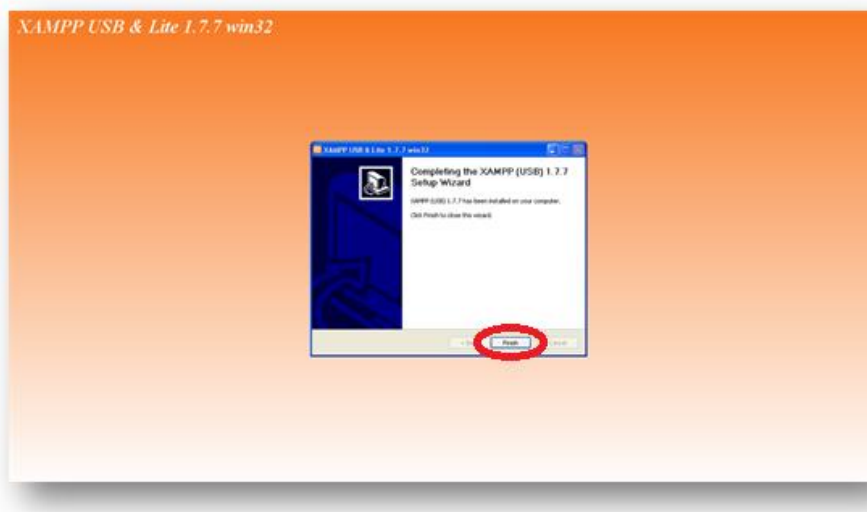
XAMPP USB & Lite 1.7.7 win32

XAMPP USB & Lite 1.7.7 win32

Completing the XAMPP (USB) 1.7.7 Setup Wizard

XAMPP (USB) 1.7.7 has been installed on your computer.

Click Finish to close this wizard.

< Back Finish Cancel